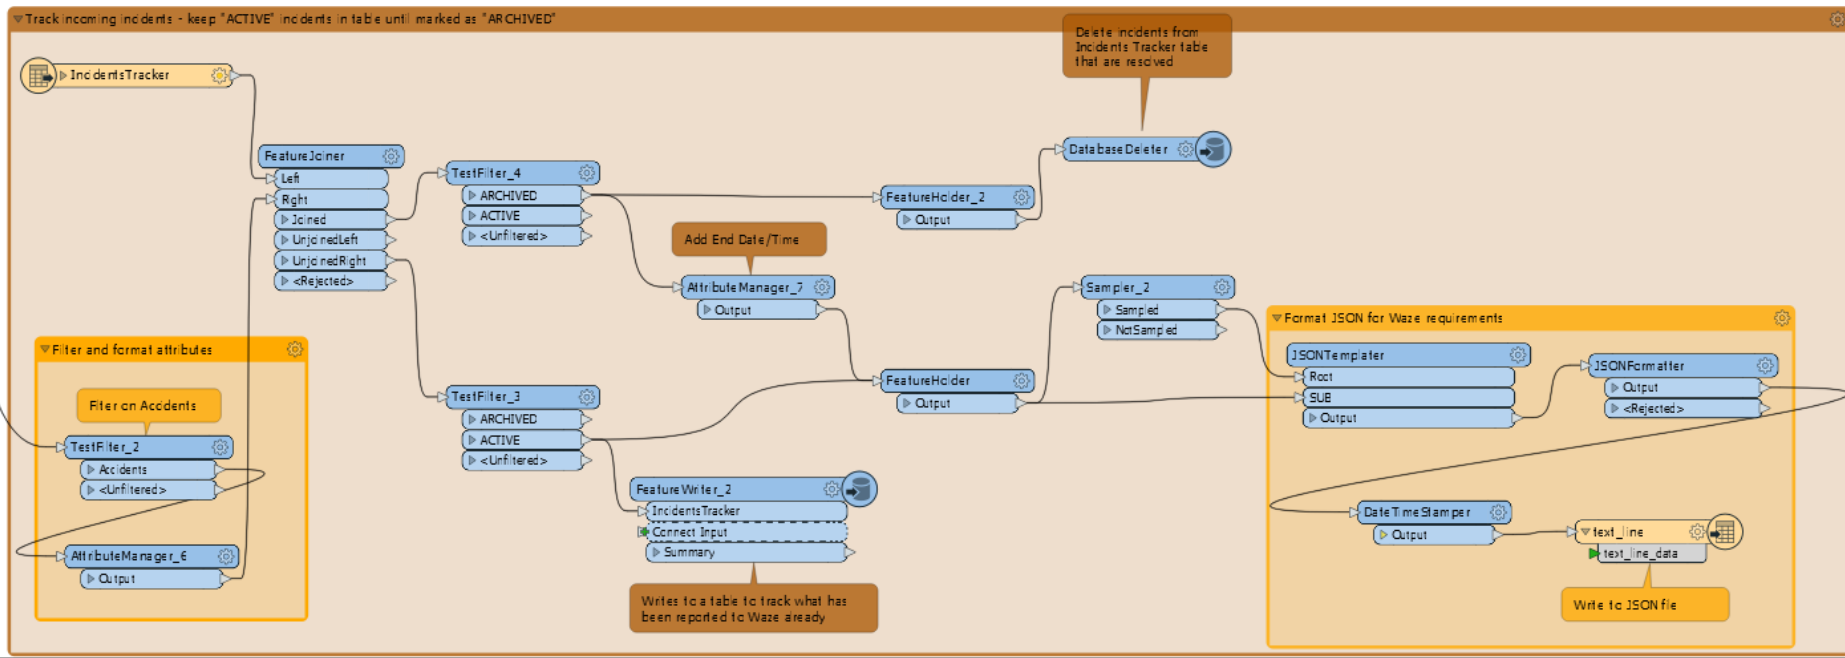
Track incoming incidents - keep "ACTIVE" incidents in table until marked as "ARCHIVED"

Delete incidents from Incidents Tracker table that are resolved

IncidentsTracker

FeatureJoiner
Left
Right
Joined
UnjoinedLeft
UnjoinedRight
<Rejected>

TestFilter_4
ARCHIVED
ACTIVE
<Unfiltered>

FeatureHolder_2
Output

DatabaseDeleter

Add End Date/Time

AttributeManager_7
Output

Sampler_2
Sampled
NotSampled

Filter and format attributes

Filter on Accidents

TestFilter_2
Accidents
<Unfiltered>

AttributeManager_6
Output

TestFilter_3
ARCHIVED
ACTIVE
<Unfiltered>

FeatureHolder
Output

Format JSON for Waze requirements

JSONTemplater
Root
SUB
Output

JSONFormatter
Output
<Rejected>

FeatureWriter_2
IncidentsTracker
Connect Input
Summary

DateTimeStamper
Output

text_line
text_line_data

Writes to a table to track what has been reported to Waze already

Write to JSON file